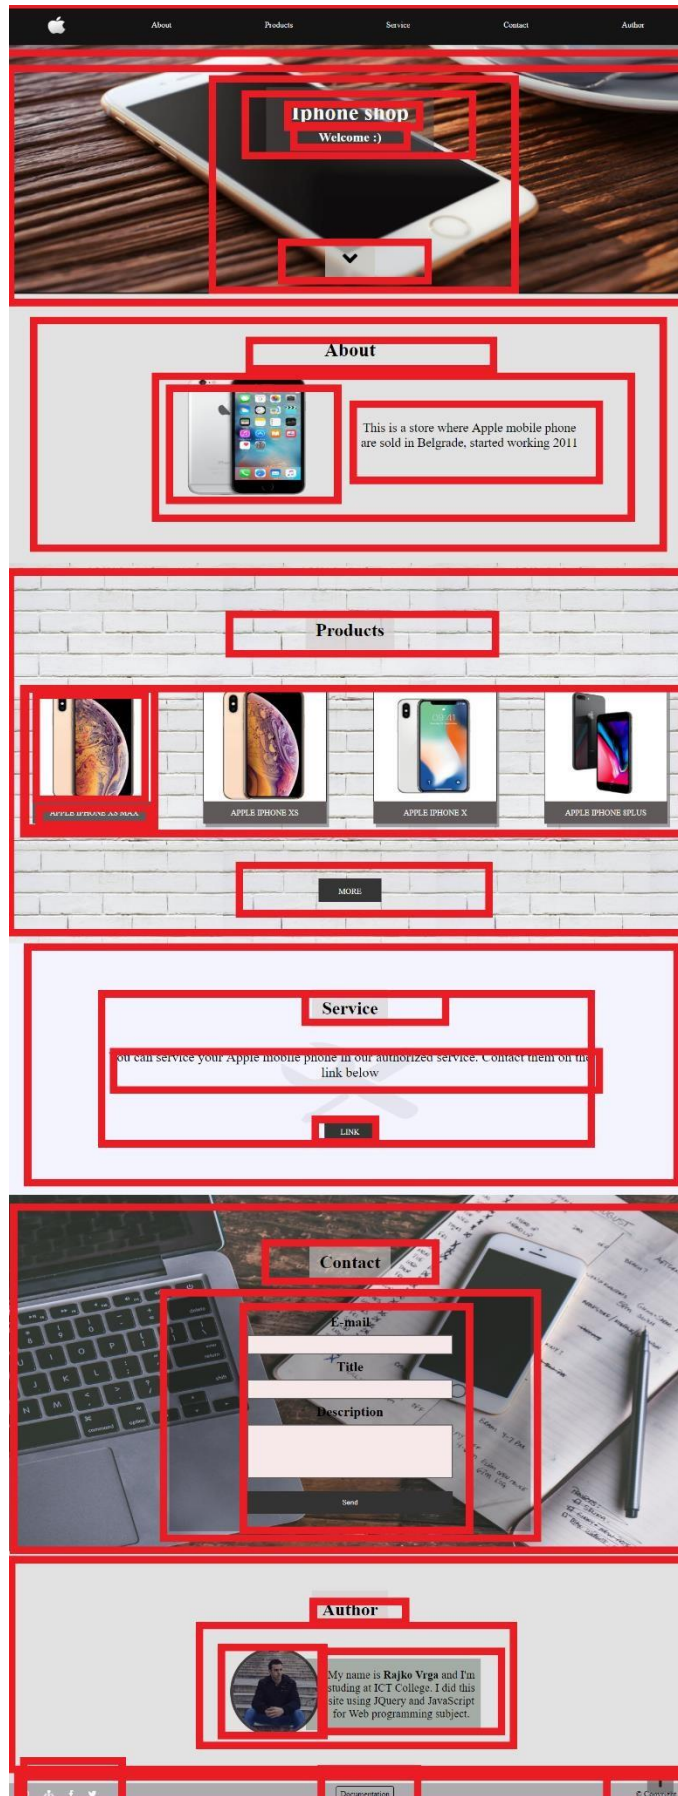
About Products Service Contact Author

Iphone shop
Welcome :)

About

This is a store where Apple mobile phone are sold in Belgrade, started working 2011

Products

APPLE IPHONE XS MAX
APPLE IPHONE XS
APPLE IPHONE X
APPLE IPHONE 8PLUS

MORE

Service

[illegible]ou can service your Apple mobile phone in our authorized service. Contact them on the link below

LINK

Contact

E-mail
Title
Description
Send

Author

My name is Rajko Vrga and I'm studing at ICT College. I did this site using JQuery and JavaScript for Web programming subject.

Documentation

© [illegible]